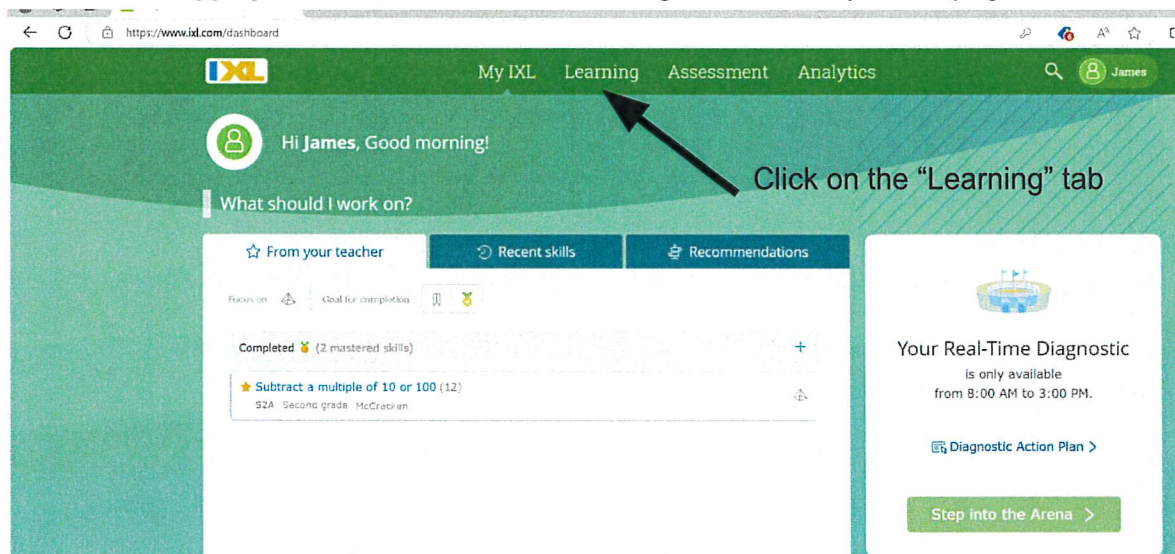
https://www.ixl.com/dashboard

IXL

My IXL Learning Assessment Analytics

James

Hi James, Good morning!

Click on the "Learning" tab

What should I work on?

From your teacher

Recent skills

Recommendations

Focus on

Goal for completion

Completed (2 mastered skills)

+

Subtract a multiple of 10 or 100 (12)

S2A Second grade McCracken

Your Real-Time Diagnostic

is only available from 8:00 AM to 3:00 PM.

Diagnostic Action Plan >

Step into the Arena >